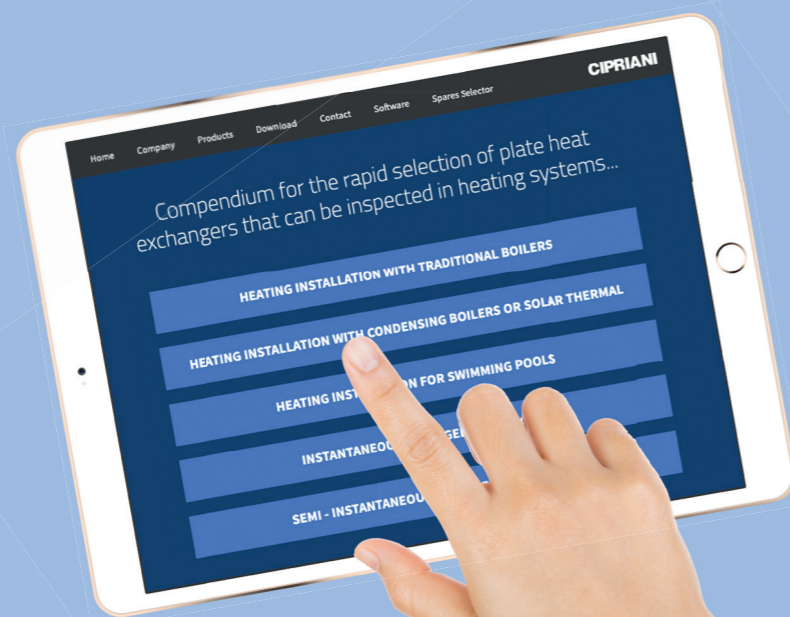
CIPRIANI

Home Company Products Download Contact Software Spares Selector

Compendium for the rapid selection of plate heat exchangers that can be inspected in heating systems...

HEATING INSTALLATION WITH TRADITIONAL BOILERS

HEATING INSTALLATION WITH CONDENSING BOILERS OR SOLAR THERMAL

HEATING INST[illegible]ON FOR SWIMMING POOLS

INSTANTANEOU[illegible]GE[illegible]

SEMI - INSTANTANEOU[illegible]